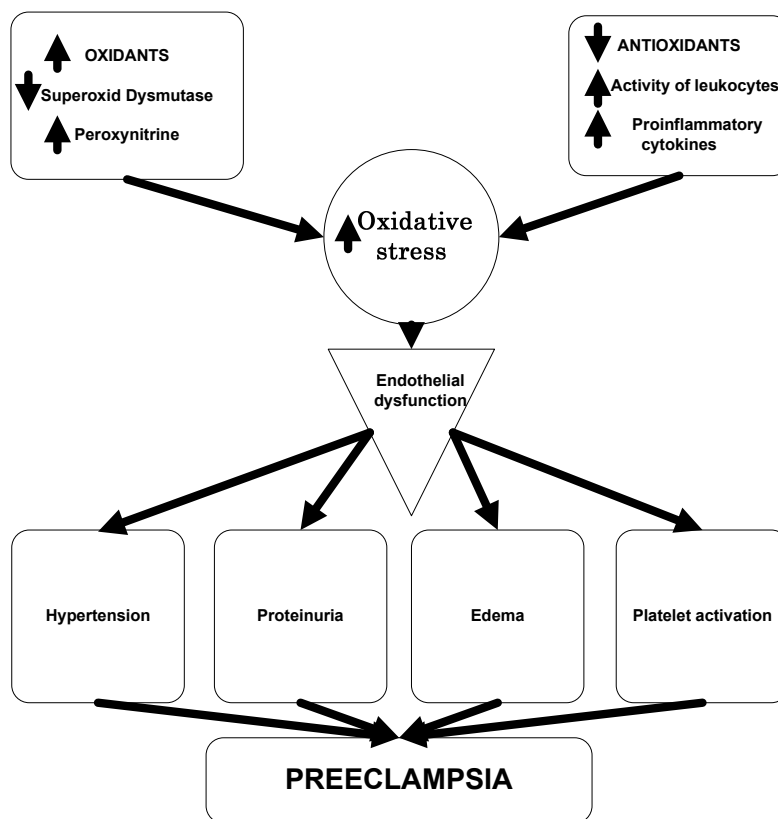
OXIDANTS
Superoxid Dysmutase
Peroxynitrine

ANTIOXIDANTS
Activity of leukocytes
Proinflammatory cytokines

Oxidative stress

Endothelial dysfunction

Hypertension

Proteinuria

Edema

Platelet activation

PREECLAMPSIA